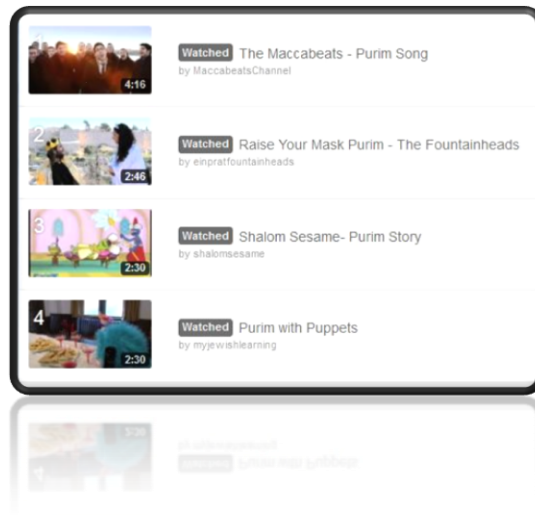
1
4:16
Watched The Maccabeats - Purim Song
by MaccabeatsChannel

2
2:46
Watched Raise Your Mask Purim - The Fountainheads
by einpratfountainheads

3
2:30
Watched Shalom Sesame- Purim Story
by shalomsesame

4
2:30
Watched Purim with Puppets
by myjewishlearning